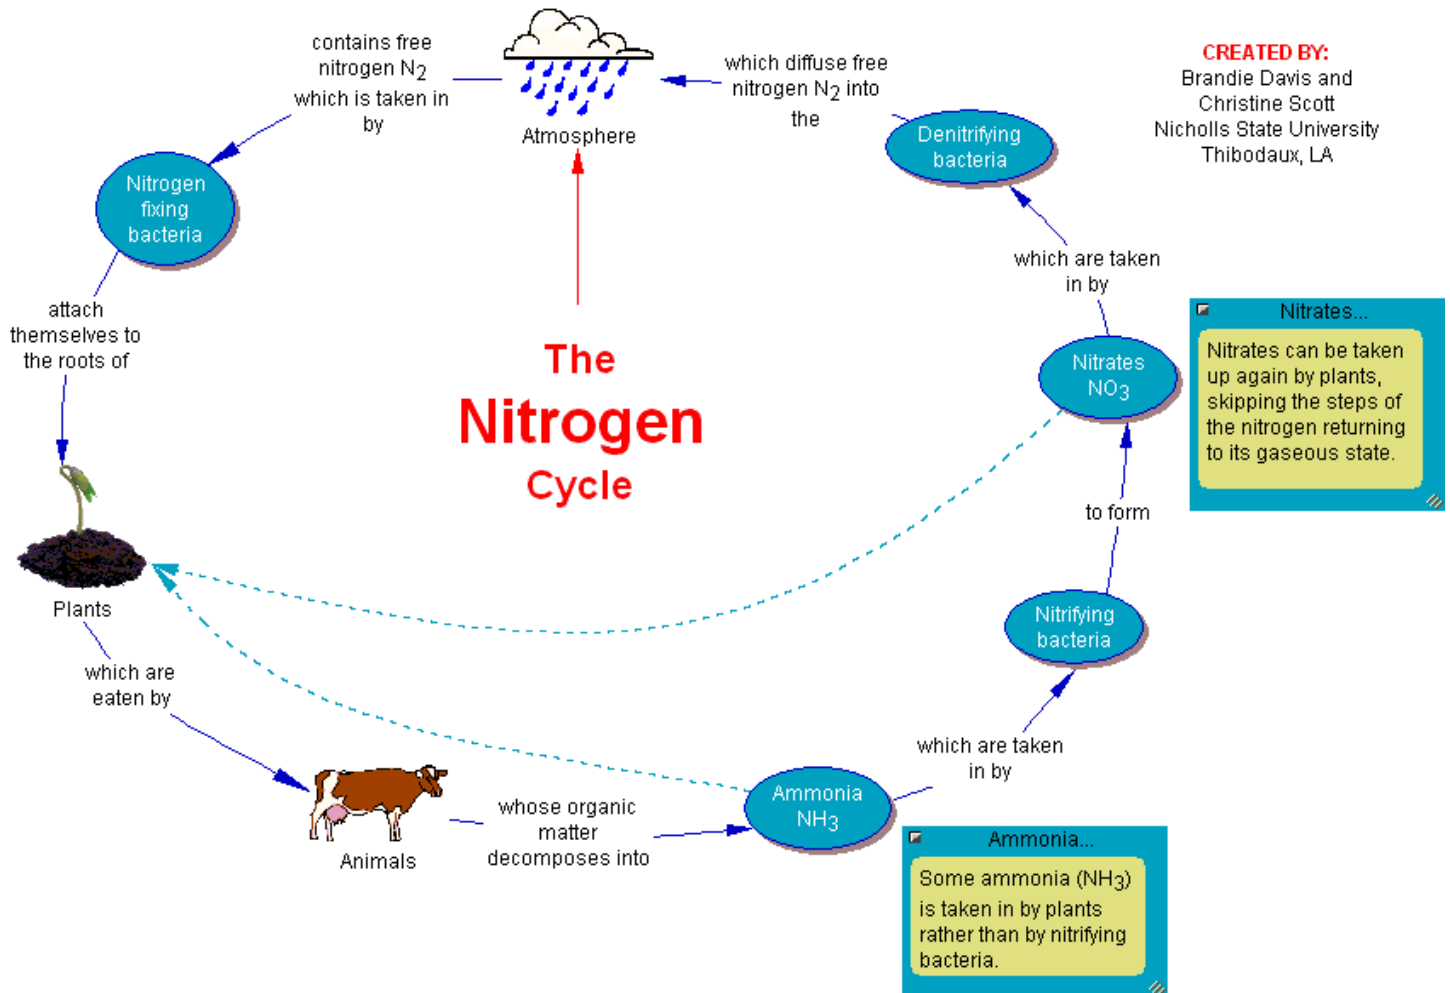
The Nitrogen Cycle

CREATED BY:
Brandie Davis and Christine Scott
Nicholls State University
Thibodaux, LA

Atmosphere

contains free nitrogen $N_2$ which is taken in by

Nitrogen fixing bacteria

attach themselves to the roots of

Plants

which are eaten by

Animals

whose organic matter decomposes into

Ammonia $NH_3$

which are taken in by

Nitrifying bacteria

to form

Nitrates $NO_3$

which are taken in by

Denitrifying bacteria

which diffuse free nitrogen $N_2$ into the

Nitrates...
Nitrates can be taken up again by plants, skipping the steps of the nitrogen returning to its gaseous state.

Ammonia...
Some ammonia ($NH_3$) is taken in by plants rather than by nitrifying bacteria.